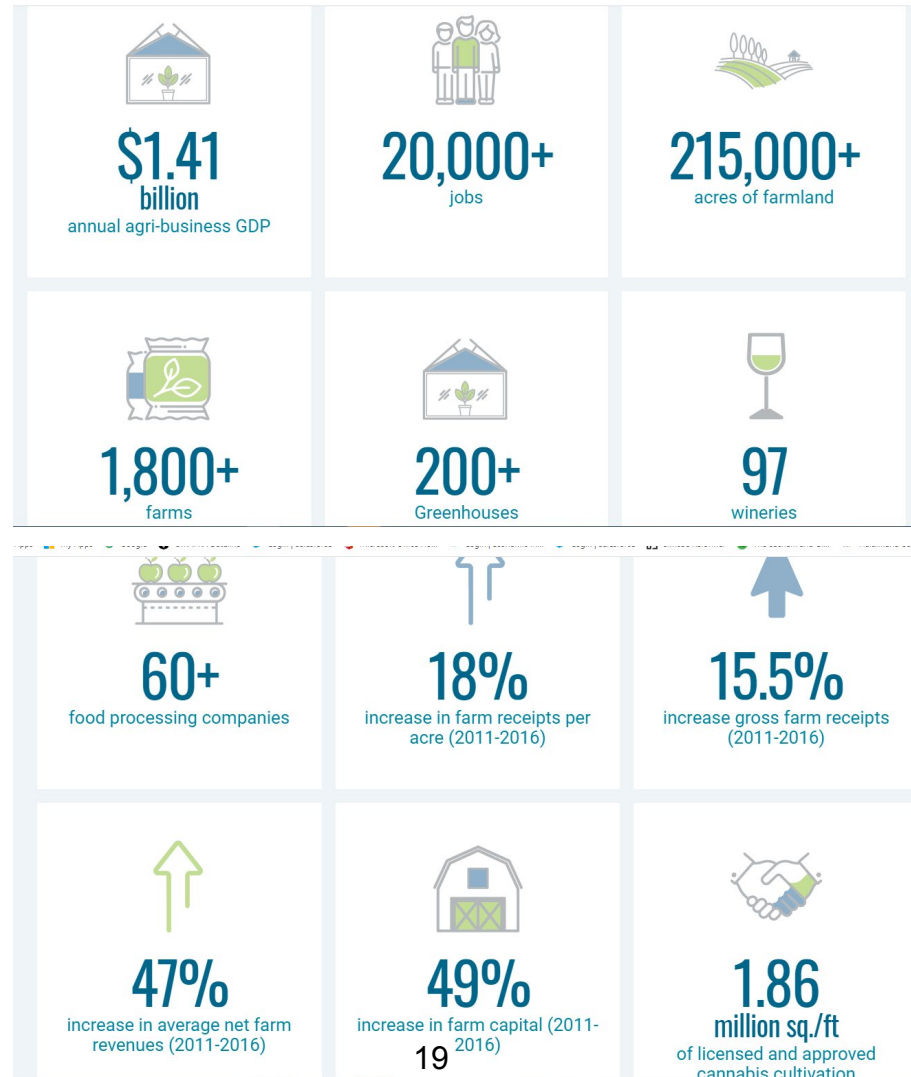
$1.41
billion
annual agri-business GDP

20,000+
jobs

215,000+
acres of farmland

1,800+
farms

200+
Greenhouses

97
wineries

60+
food processing companies

18%
increase in farm receipts per acre (2011-2016)

15.5%
increase gross farm receipts (2011-2016)

47%
increase in average net farm revenues (2011-2016)

49%
increase in farm capital (2011-2016)

1.86
million sq./ft
of licensed and approved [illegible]

19